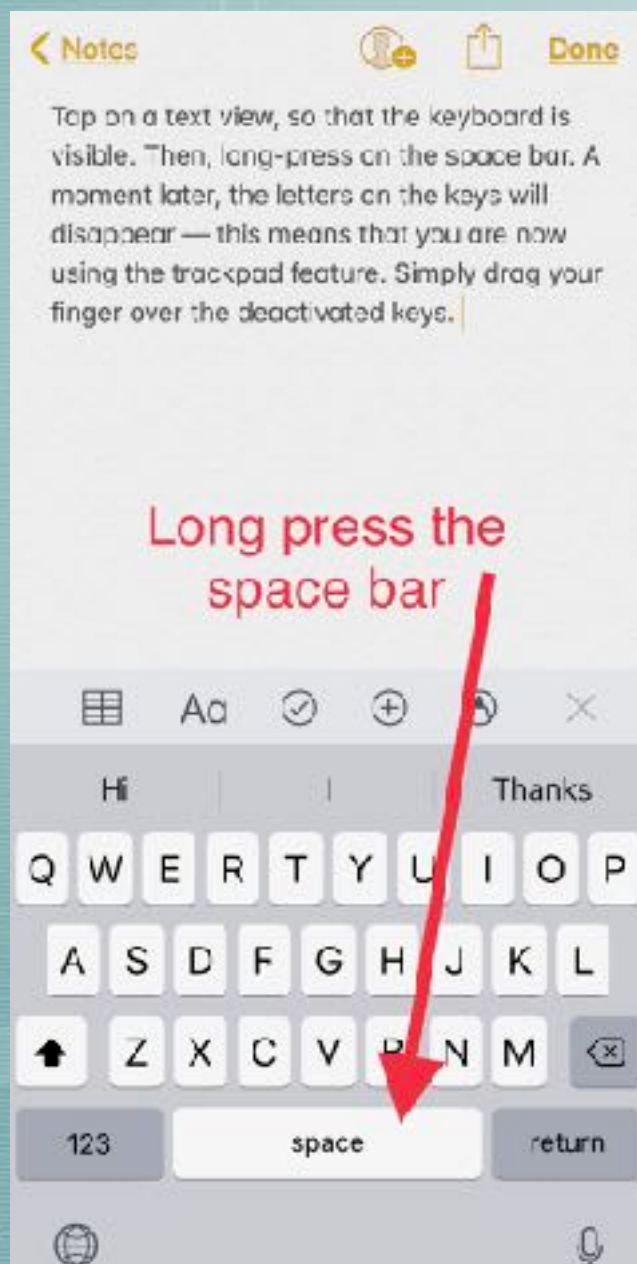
< Notes Done

Tap on a text view, so that the keyboard is visible. Then, long-press on the space bar. A moment later, the letters on the keys will disappear — this means that you are now using the trackpad feature. Simply drag your finger over the deactivated keys.

Long press the space bar

Aa

Hi | I | Thanks

Q W E R T Y U I O P

A S D F G H J K L

Z X C V B N M

123 space return